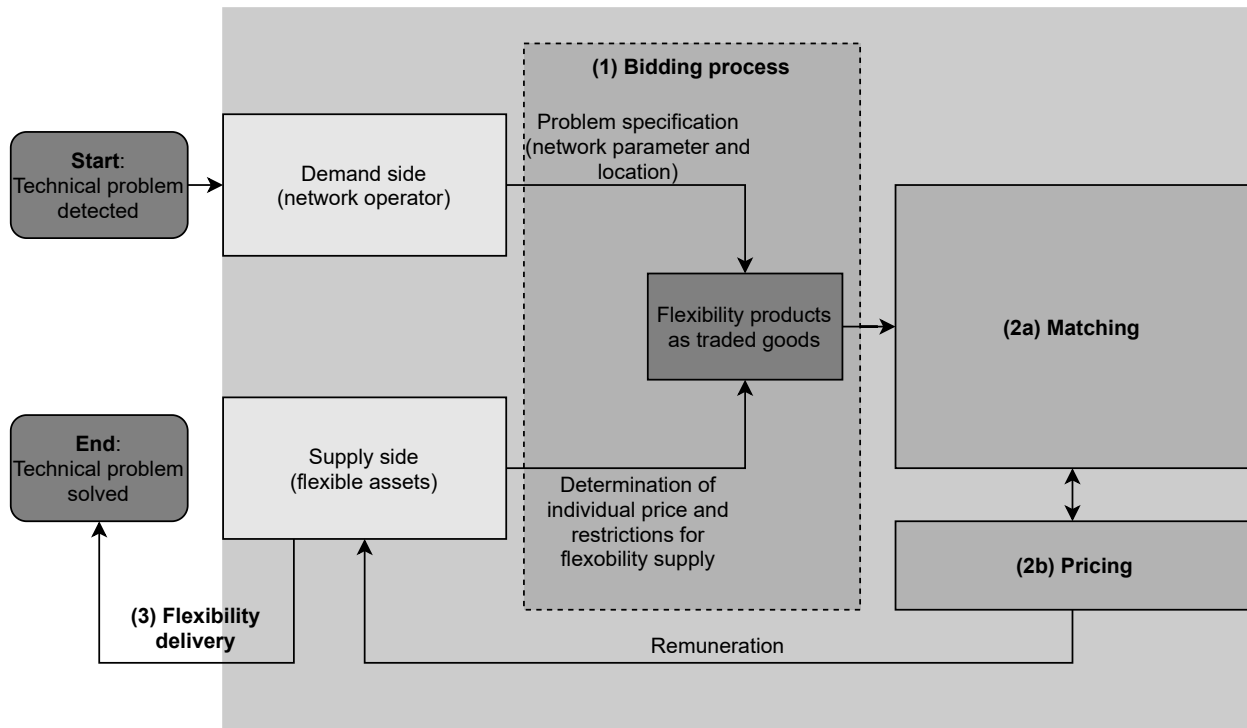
(1) Bidding process

Start: Technical problem detected

Demand side (network operator)

Problem specification (network parameter and location)

Flexibility products as traded goods

(2a) Matching

End: Technical problem solved

Supply side (flexible assets)

Determination of individual price and restrictions for flexobility supply

(2b) Pricing

(3) Flexibility delivery

Remuneration